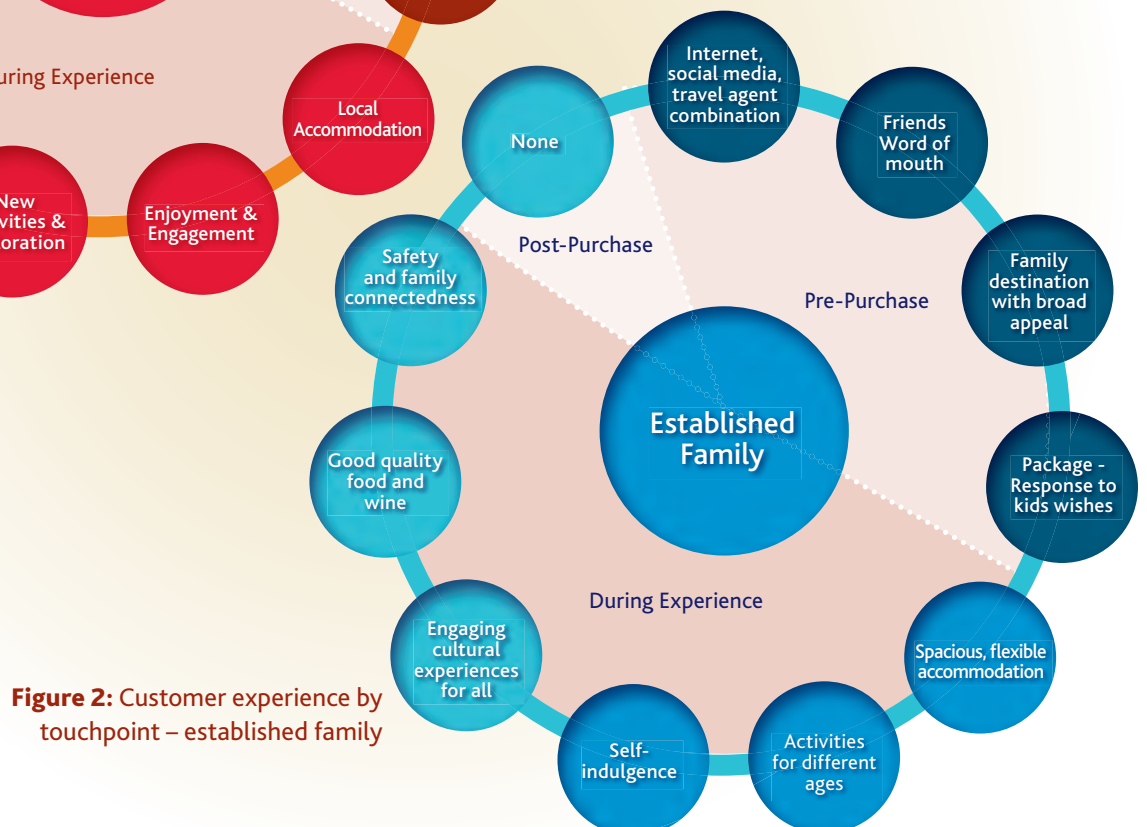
uring Experience

Local Accommodation

New vities & oration

Enjoyment & Engagement

None

Internet, social media, travel agent combination

Friends Word of mouth

Post-Purchase

Pre-Purchase

Family destination with broad appeal

Safety and family connectedness

Established Family

Good quality food and wine

Package - Response to kids wishes

During Experience

Engaging cultural experiences for all

Spacious, flexible accommodation

**Figure 2:** Customer experience by touchpoint – established family

Self-indulgence

Activities for different ages